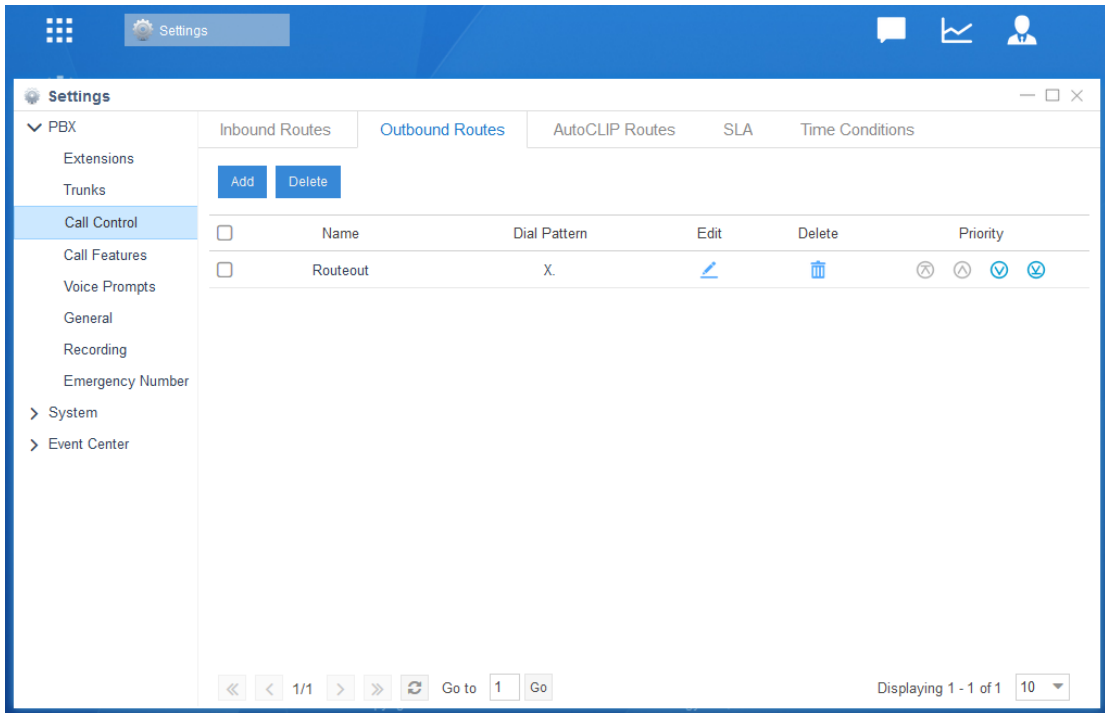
Settings

Settings

PBX
Extensions
Trunks
Call Control
Call Features
Voice Prompts
General
Recording
Emergency Number
System
Event Center

Inbound Routes | Outbound Routes | AutoCLIP Routes | SLA | Time Conditions

Add Delete

| | Name | Dial Pattern | Edit | Delete | Priority |
|---|---|---|---|---|---|
| | Routeout | X. | | | |

1/1 Go to 1 Go

Displaying 1 - 1 of 1 10